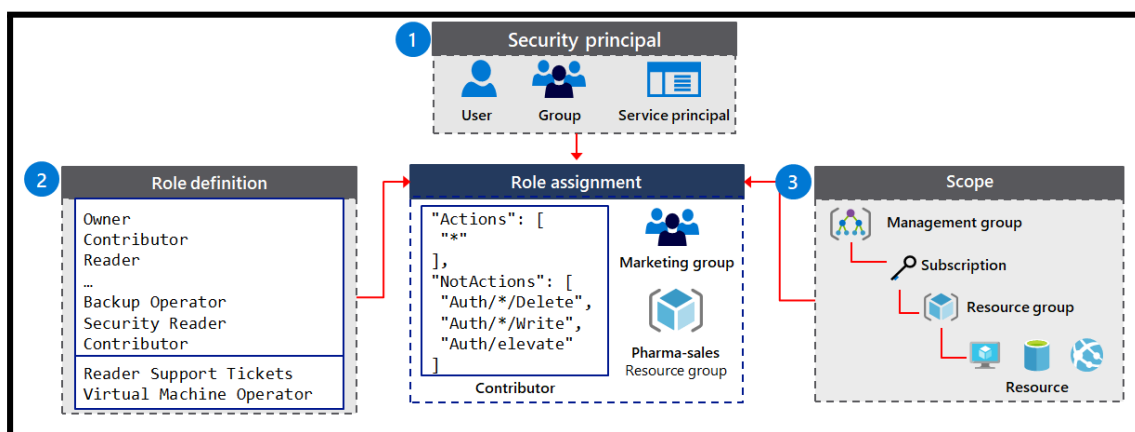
1 Security principal

User Group Service principal

2 Role definition

Owner
Contributor
Reader
…
Backup Operator
Security Reader
Contributor

Reader Support Tickets
Virtual Machine Operator

Role assignment

"Actions": [
"*"
],
"NotActions": [
"Auth/*/Delete",
"Auth/*/Write",
"Auth/elevate"
]

Contributor

Marketing group

Pharma-sales
Resource group

3 Scope

Management group

Subscription

Resource group

Resource